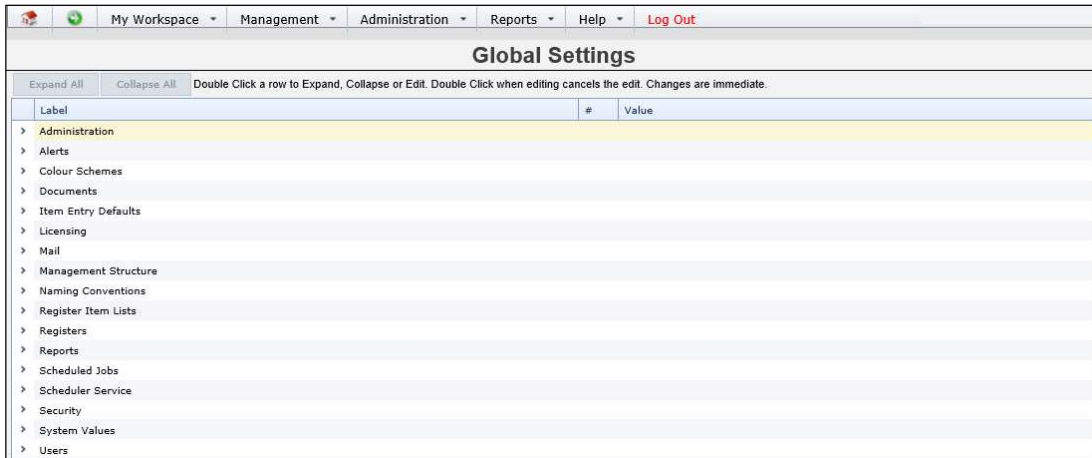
My Workspace ▾ Management ▾ Administration ▾ Reports ▾ Help ▾ Log Out

Global Settings

Expand All Collapse All Double Click a row to Expand, Collapse or Edit. Double Click when editing cancels the edit. Changes are immediate.

| Label | # | Value |
|---|---|---|
| › Administration | | |
| › Alerts | | |
| › Colour Schemes | | |
| › Documents | | |
| › Item Entry Defaults | | |
| › Licensing | | |
| › Mail | | |
| › Management Structure | | |
| › Naming Conventions | | |
| › Register Item Lists | | |
| › Registers | | |
| › Reports | | |
| › Scheduled Jobs | | |
| › Scheduler Service | | |
| › Security | | |
| › System Values | | |
| › Users | | |